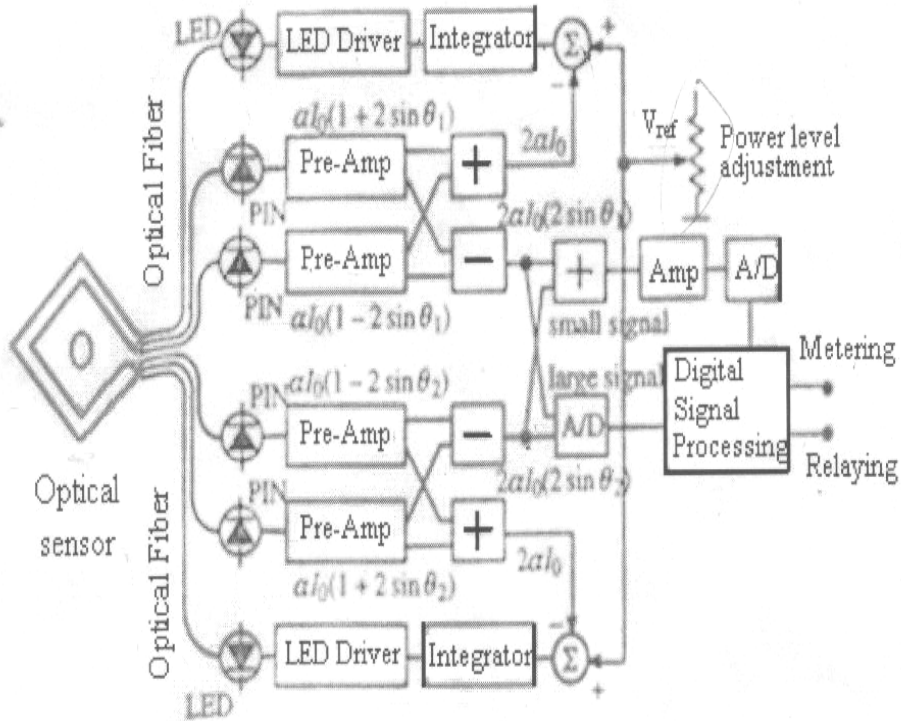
LED
LED Driver
Integrator
$\Sigma$
+
-
Optical Fiber
$aI_0(1+2\sin\theta_1)$
Pre-Amp
+
$2aI_0$
$V_{ref}$
Power level adjustment
PIN
$2aI_0(2\sin\theta_1)$
Pre-Amp
−
+
Amp
A/D
PIN
$aI_0(1-2\sin\theta_1)$
small signal
Metering
PIN
$aI_0(1-2\sin\theta_2)$
large signal
Digital Signal Processing
Pre-Amp
−
A/D
Relaying
Optical sensor
PIN
$2aI_0(2\sin\theta_2)$
Optical Fiber
Pre-Amp
+
$2aI_0$
$aI_0(1+2\sin\theta_2)$
-
LED Driver
Integrator
$\Sigma$
+
LED